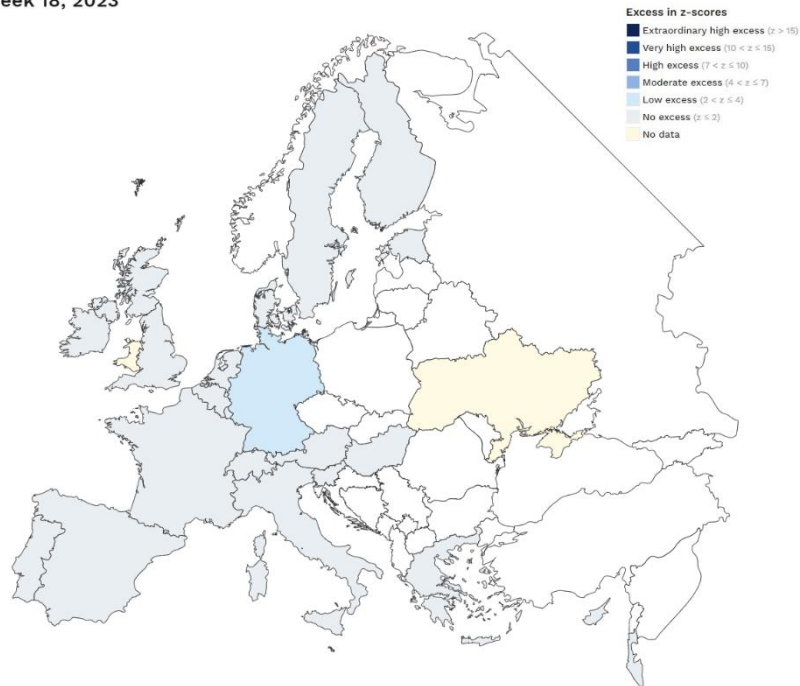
eek 18, 2023

Excess in z-scores
Extraordinary high excess ($z > 15$)
Very high excess ($10 < z \leq 15$)
High excess ($7 < z \leq 10$)
Moderate excess ($4 < z \leq 7$)
Low excess ($2 < z \leq 4$)
No excess ($z \leq 2$)
No data